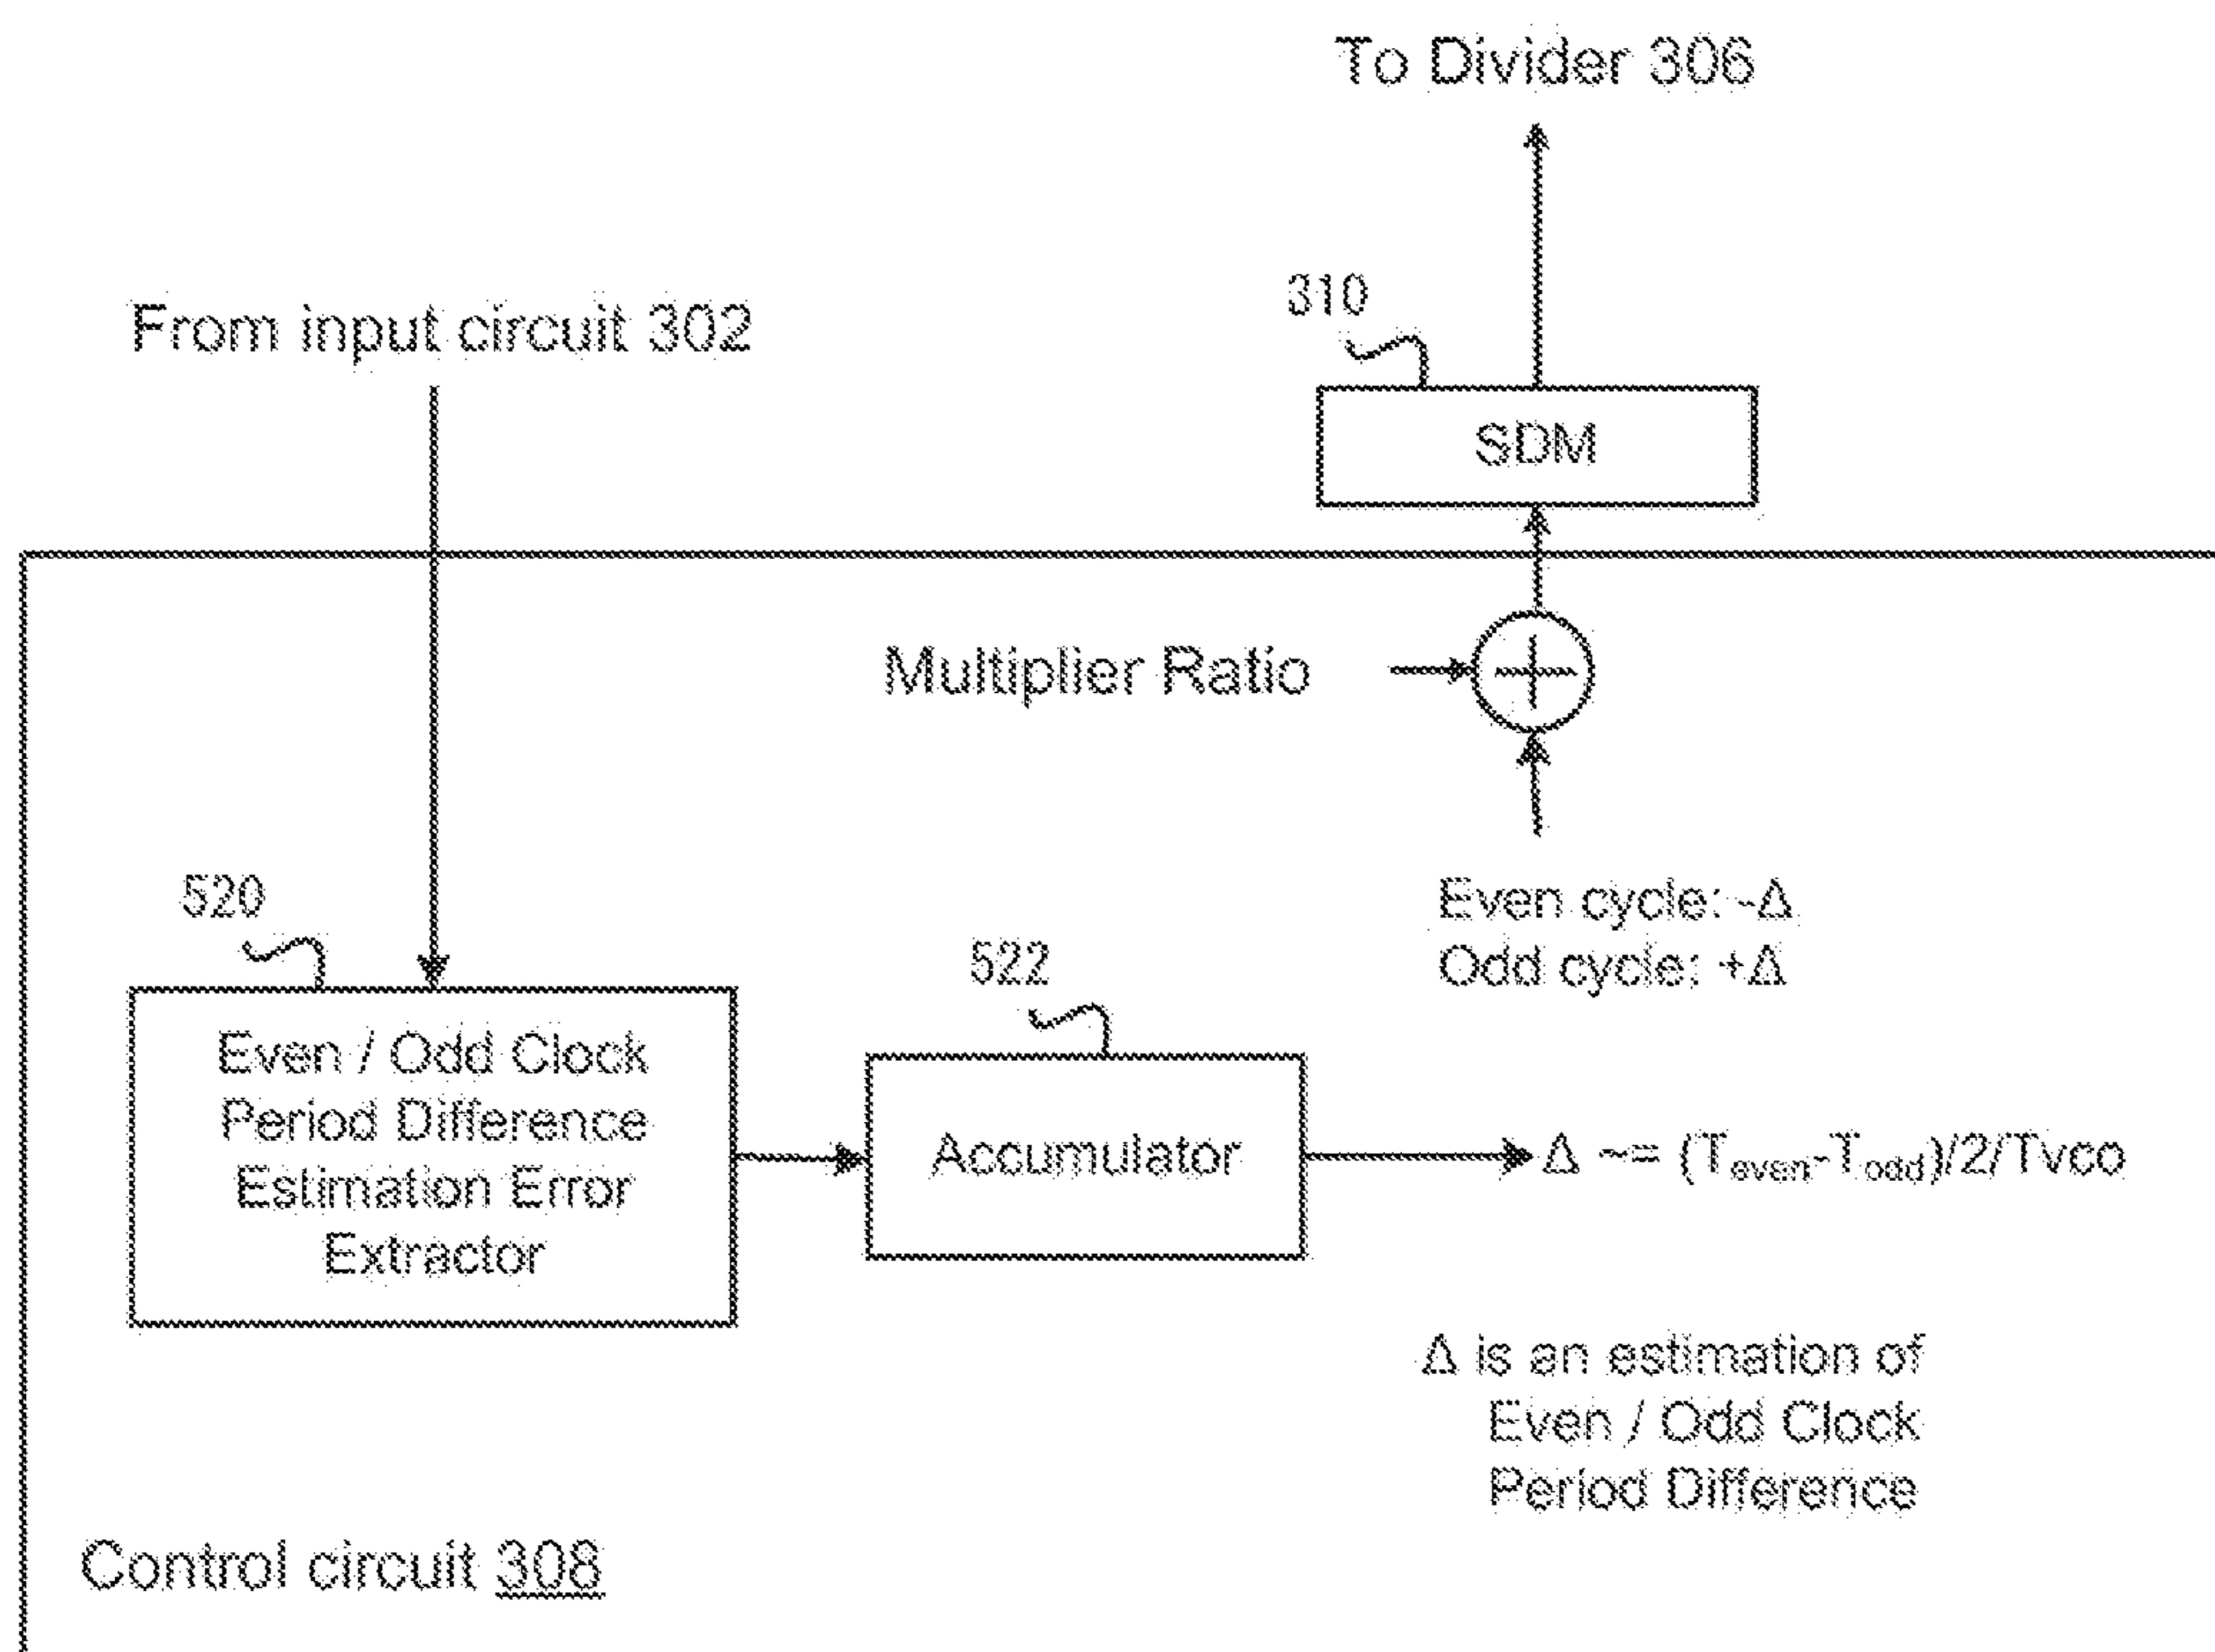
To Divider 306

From input circuit 302

310

SDM

Multiplier Ratio

520

Even cycle: $-\Delta$
Odd cycle: $+\Delta$

522

Even / Odd Clock Period Difference Estimation Error Extractor

Accumulator

$\Delta$ ~= $(T_{even}-T_{odd})/2/Tvco$

$\Delta$ is an estimation of Even / Odd Clock Period Difference

Control circuit 308